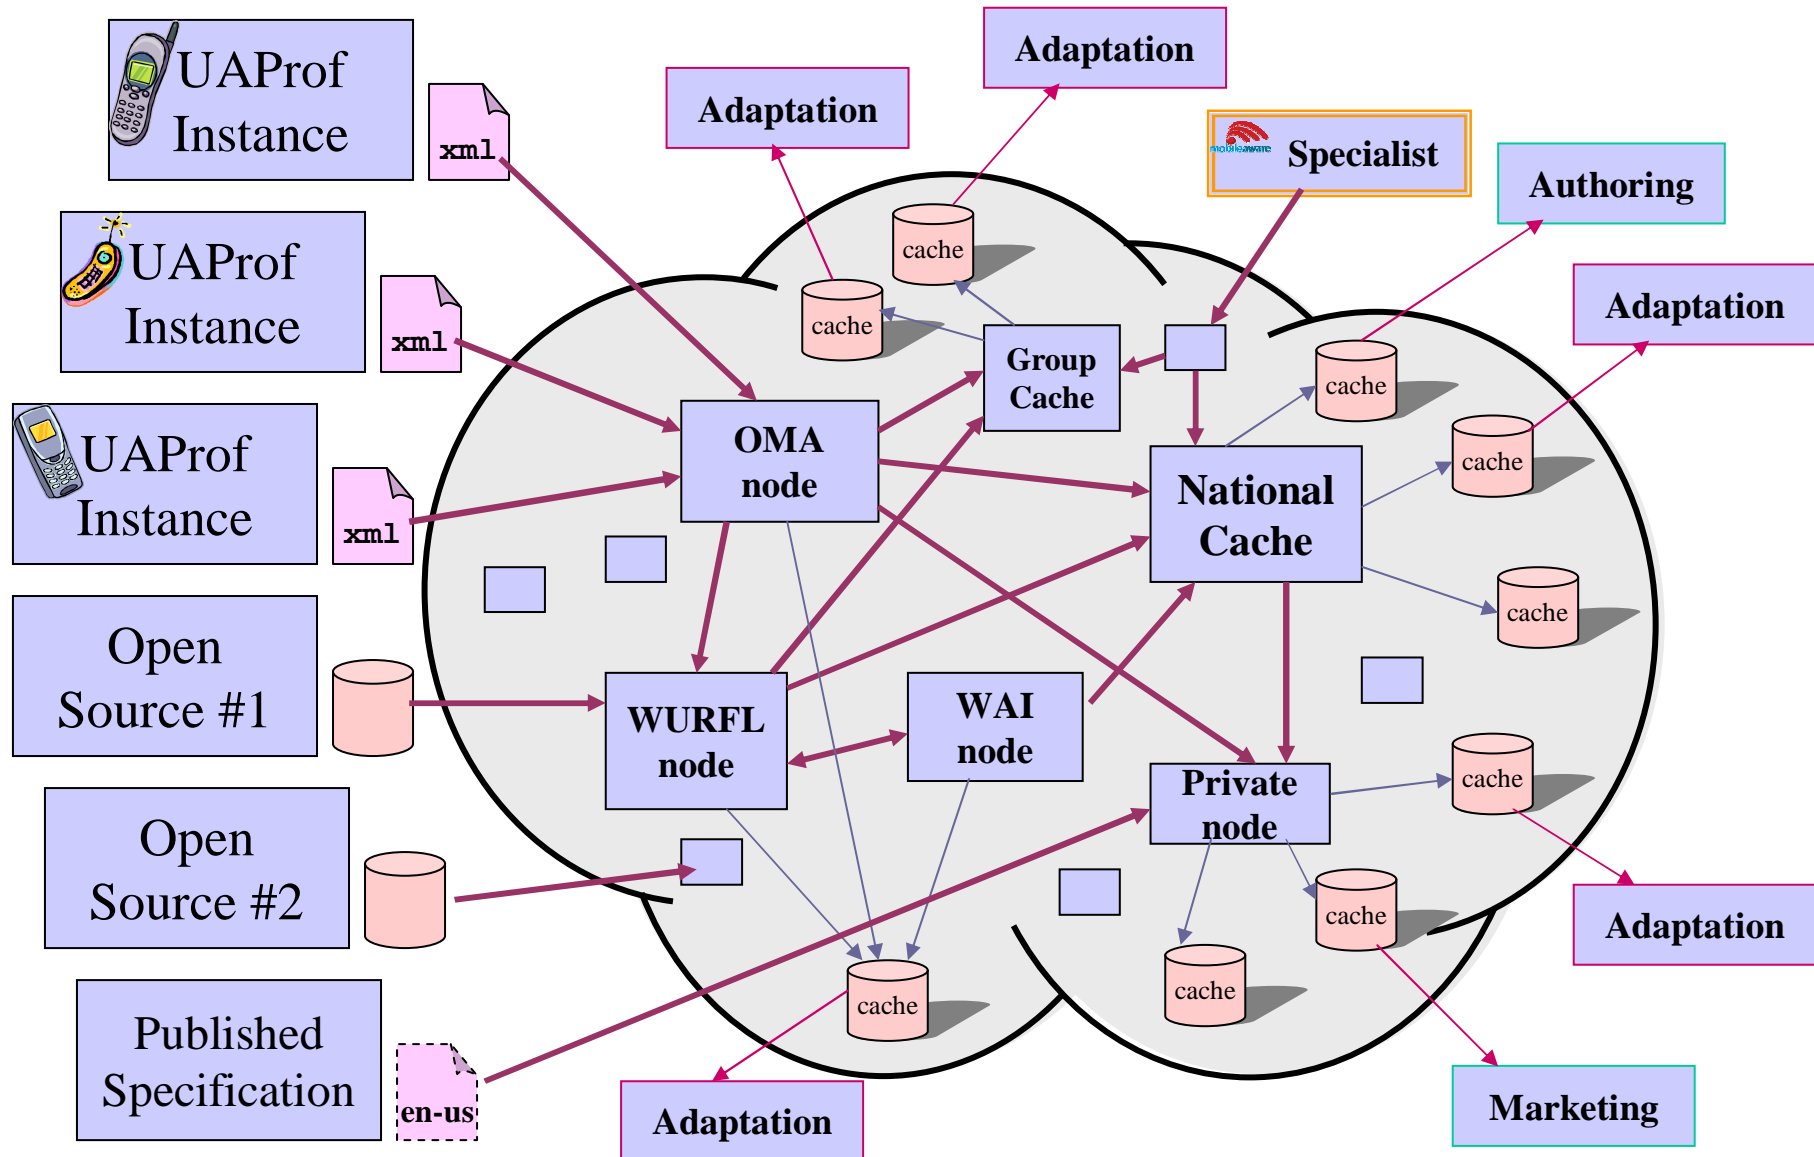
UAProf Instance

xml

UAProf Instance

xml

UAProf Instance

xml

Open Source #1

Open Source #2

Published Specification

en-us

Adaptation

Adaptation

mobileaware

Specialist

Authoring

Adaptation

cache

cache

Group Cache

OMA node

National Cache

cache

cache

cache

WURFL node

WAI node

Private node

cache

cache

cache

cache

Adaptation

Adaptation

Marketing